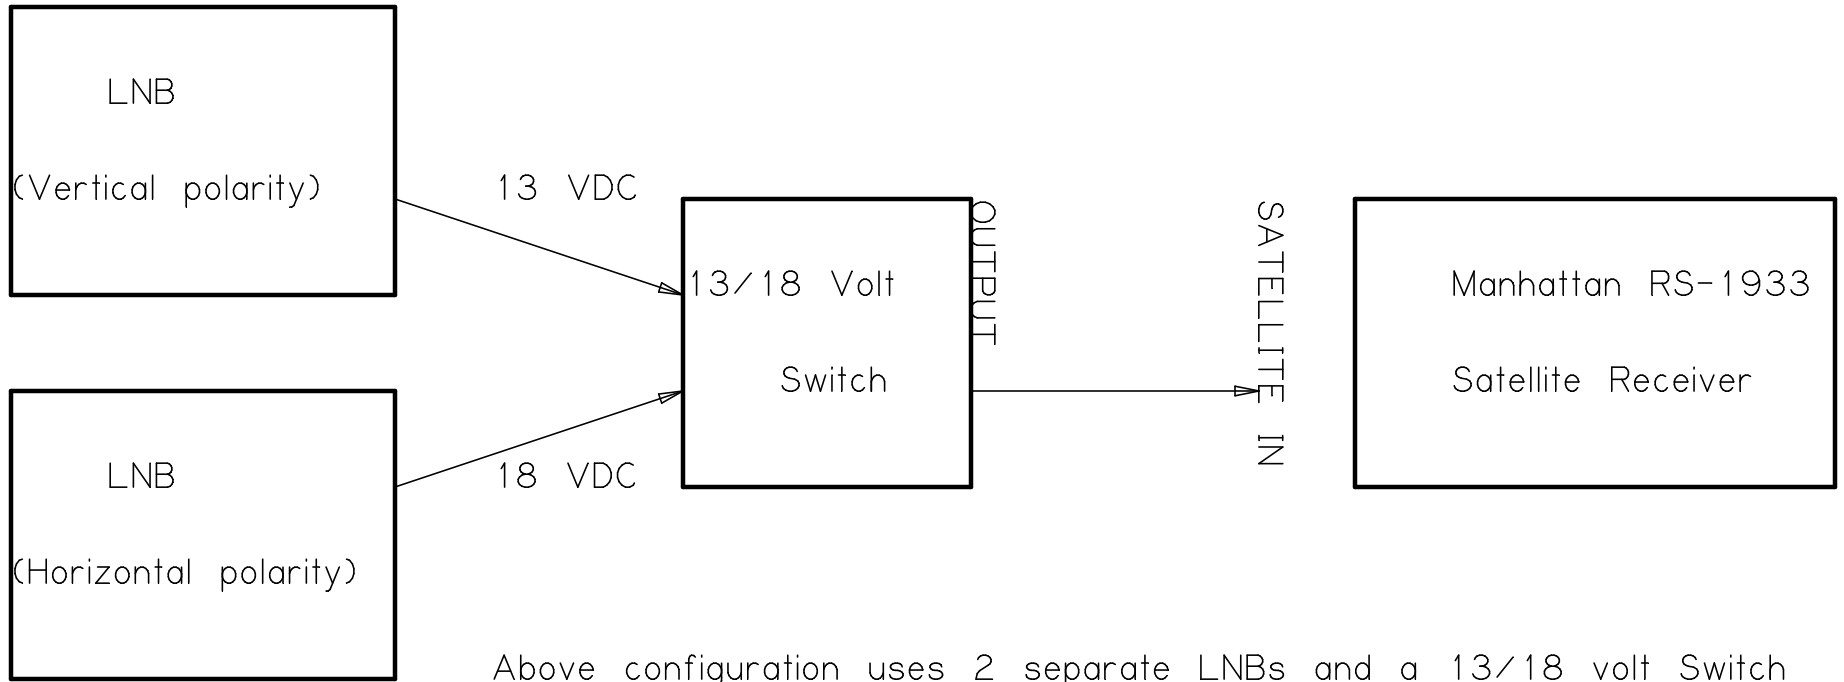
LNB

(Vertical polarity)

13 VDC

13/18 Volt

Switch

OUTPUT

SATELLITE IN

Manhattan RS-1933

Satellite Receiver

LNB

(Horizontal polarity)

18 VDC

Above configuration uses 2 separate LNBs and a 13/18 volt Switch